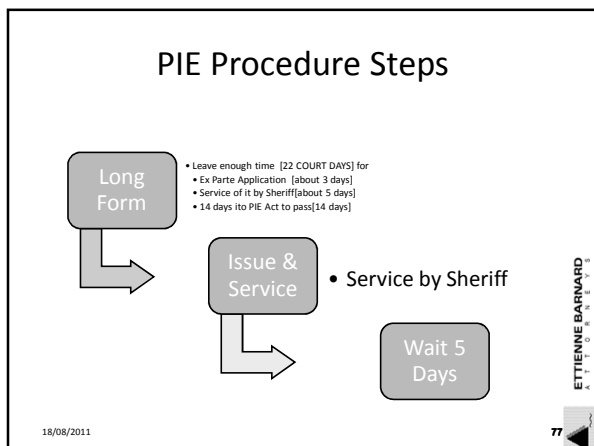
PIE Procedure Steps

Long Form

• Leave enough time [22 COURT DAYS] for
• Ex Parte Application [about 3 days]
• Service of it by Sheriff[about 5 days]
• 14 days ito PIE Act to pass[14 days]

Issue & Service

• Service by Sheriff

Wait 5 Days

ETTIENNE BARNARD
ATTORNEYS

18/08/2011

77